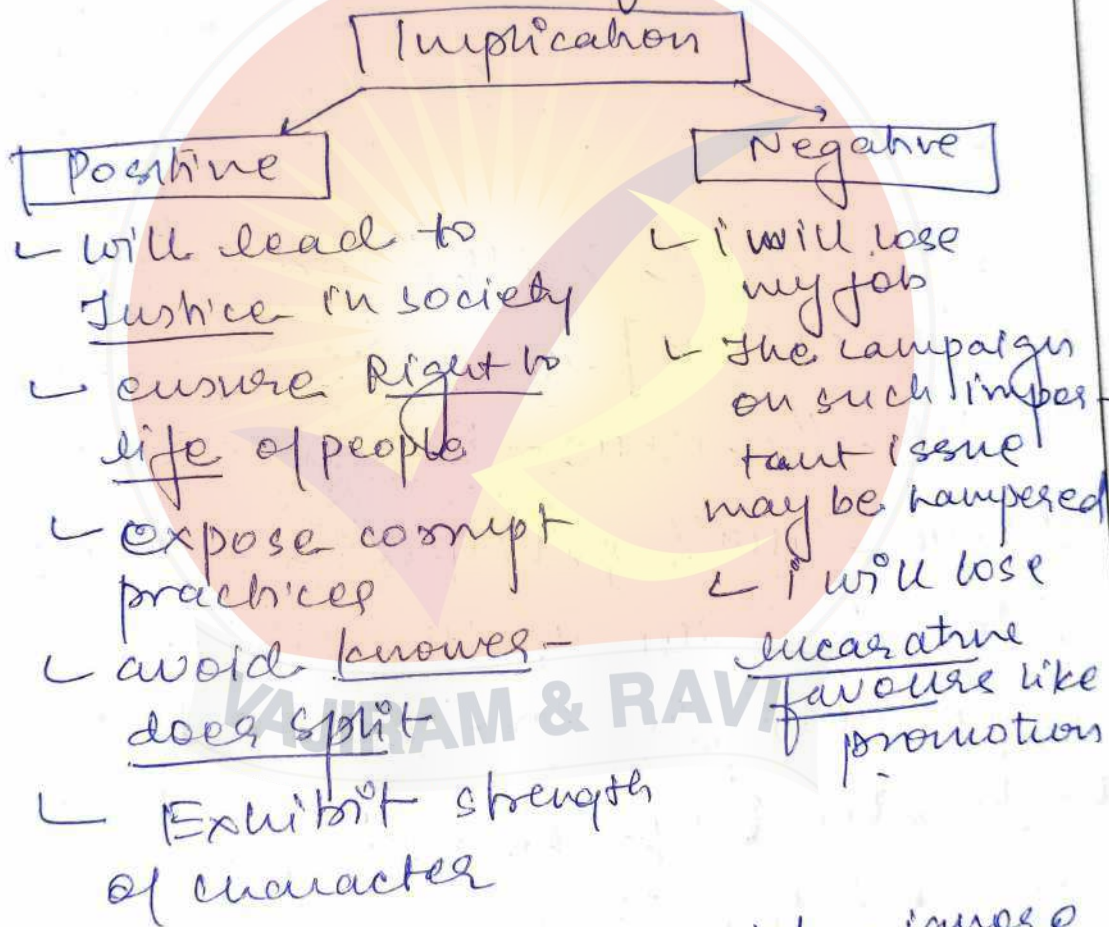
Implication

Positive

- will lead to Justice in society
- ensure Right to life of people
- expose corrupt practices
- avoid knower-doer split
- Exhibit strength of character

Negative

- i will lose my job
- The campaign on such important issue may be hampered
- i will lose lucarative favours like promotion

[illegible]